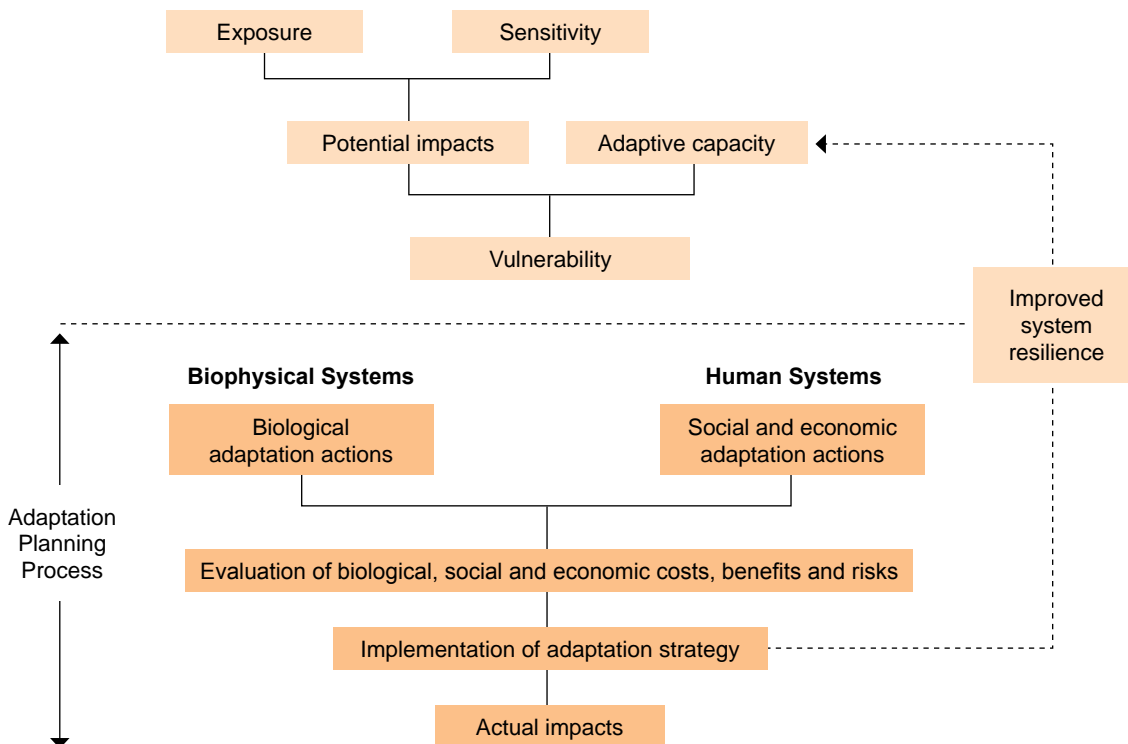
Exposure

Sensitivity

Potential impacts

Adaptive capacity

Vulnerability

Improved system resilience

Adaptation Planning Process

Biophysical Systems

Human Systems

Biological adaptation actions

Social and economic adaptation actions

Evaluation of biological, social and economic costs, benefits and risks

Implementation of adaptation strategy

Actual impacts